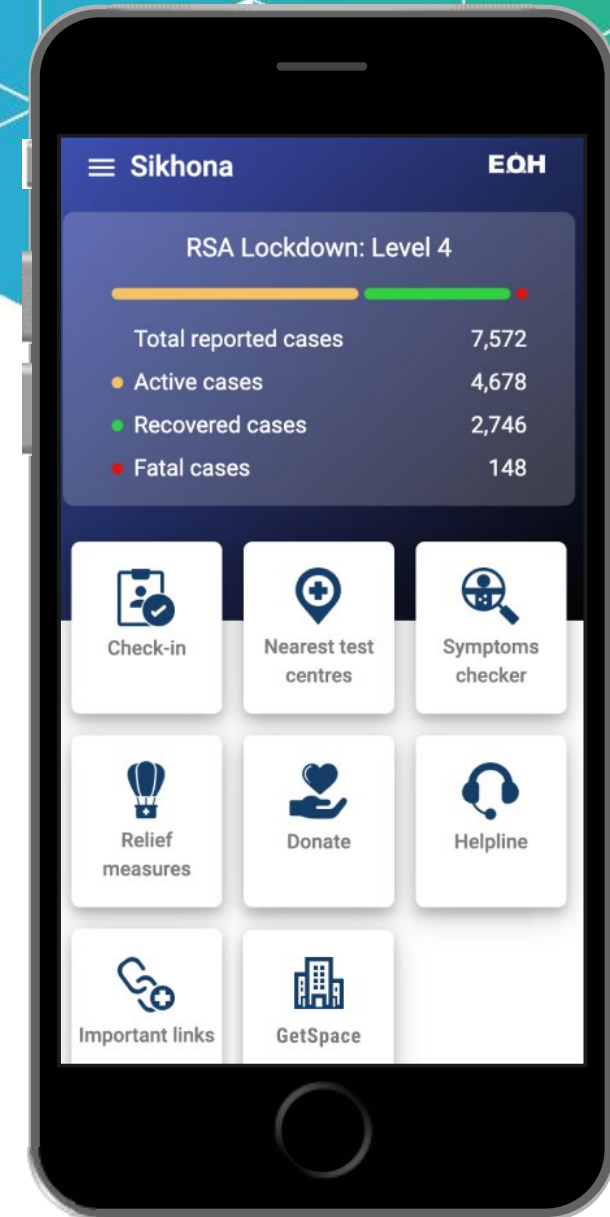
Sikhona

EOH

RSA Lockdown: Level 4

| | |
|---|---|
| Total reported cases | 7,572 |
| Active cases | 4,678 |
| Recovered cases | 2,746 |
| Fatal cases | 148 |

Check-in

Nearest test centres

Symptoms checker

Relief measures

Donate

Helpline

Important links

GetSpace